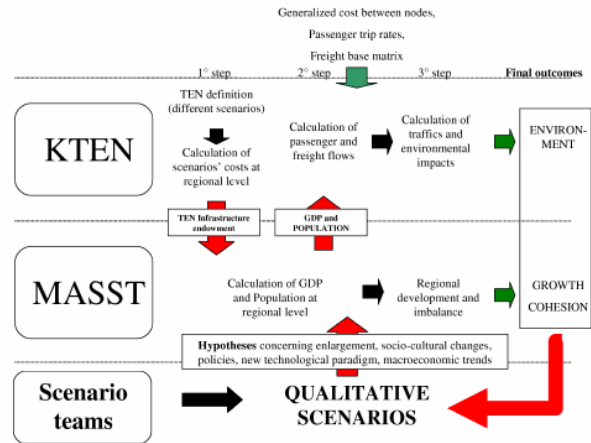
Generalized cost between nodes,
Passenger trip rates,
Freight base matrix

1° step
2° step
3° step
Final outcomes

KTEN

TEN definition (different scenarios)

Calculation of scenarios' costs at regional level

Calculation of passenger and freight flows

Calculation of traffics and environmental impacts

ENVIRONMENT

TEN Infrastructure endowment

GDP and POPULATION

MASST

Calculation of GDP and Population at regional level

Regional development and imbalance

GROWTH
COHESION

Hypotheses concerning enlargement, socio-cultural changes, policies, new technological paradigm, macroeconomic trends

Scenario teams

QUALITATIVE SCENARIOS